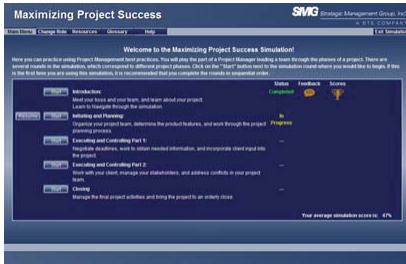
Maximizing Project Success

SMG Strategic Management Group, Inc.
A STG COMPANY

Main Menu | Change Role | Resources | Glossary | Help | Exit Simulation

Welcome to the Maximizing Project Success Simulation!

Here you can practice using Project Management best practices. You will play the part of a Project Manager leading a team through the phases of a project. There are several rounds in the simulation, which correspond to different project phases. Click on the "Start" button next to the simulation round where you would like to begin. If this is the first time you are using this simulation, it is recommended that you complete the rounds in sequential order.

| | | | Status | Feedback | Scores |
|---|---|---|---|---|---|
| | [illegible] | Introduction: Meet your boss and your team, and learn about your project. Learn to Navigate through the simulation. | Completed | | |
| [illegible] | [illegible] | Initiating and Planning: Organize your project team, determine the product features, and work through the project planning process. | In Progress | | |
| | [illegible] | Executing and Controlling Part 1: Negotiate deadlines, work to obtain needed information, and incorporate client input into the project. | --- | | |
| | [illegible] | Executing and Controlling Part 2: Work with your client, manage your stakeholders, and address conflicts in your project team. | --- | | |
| | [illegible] | Closing: Manage the final project activities and bring the project to an orderly close. | --- | | |

Your average simulation score is: 47%